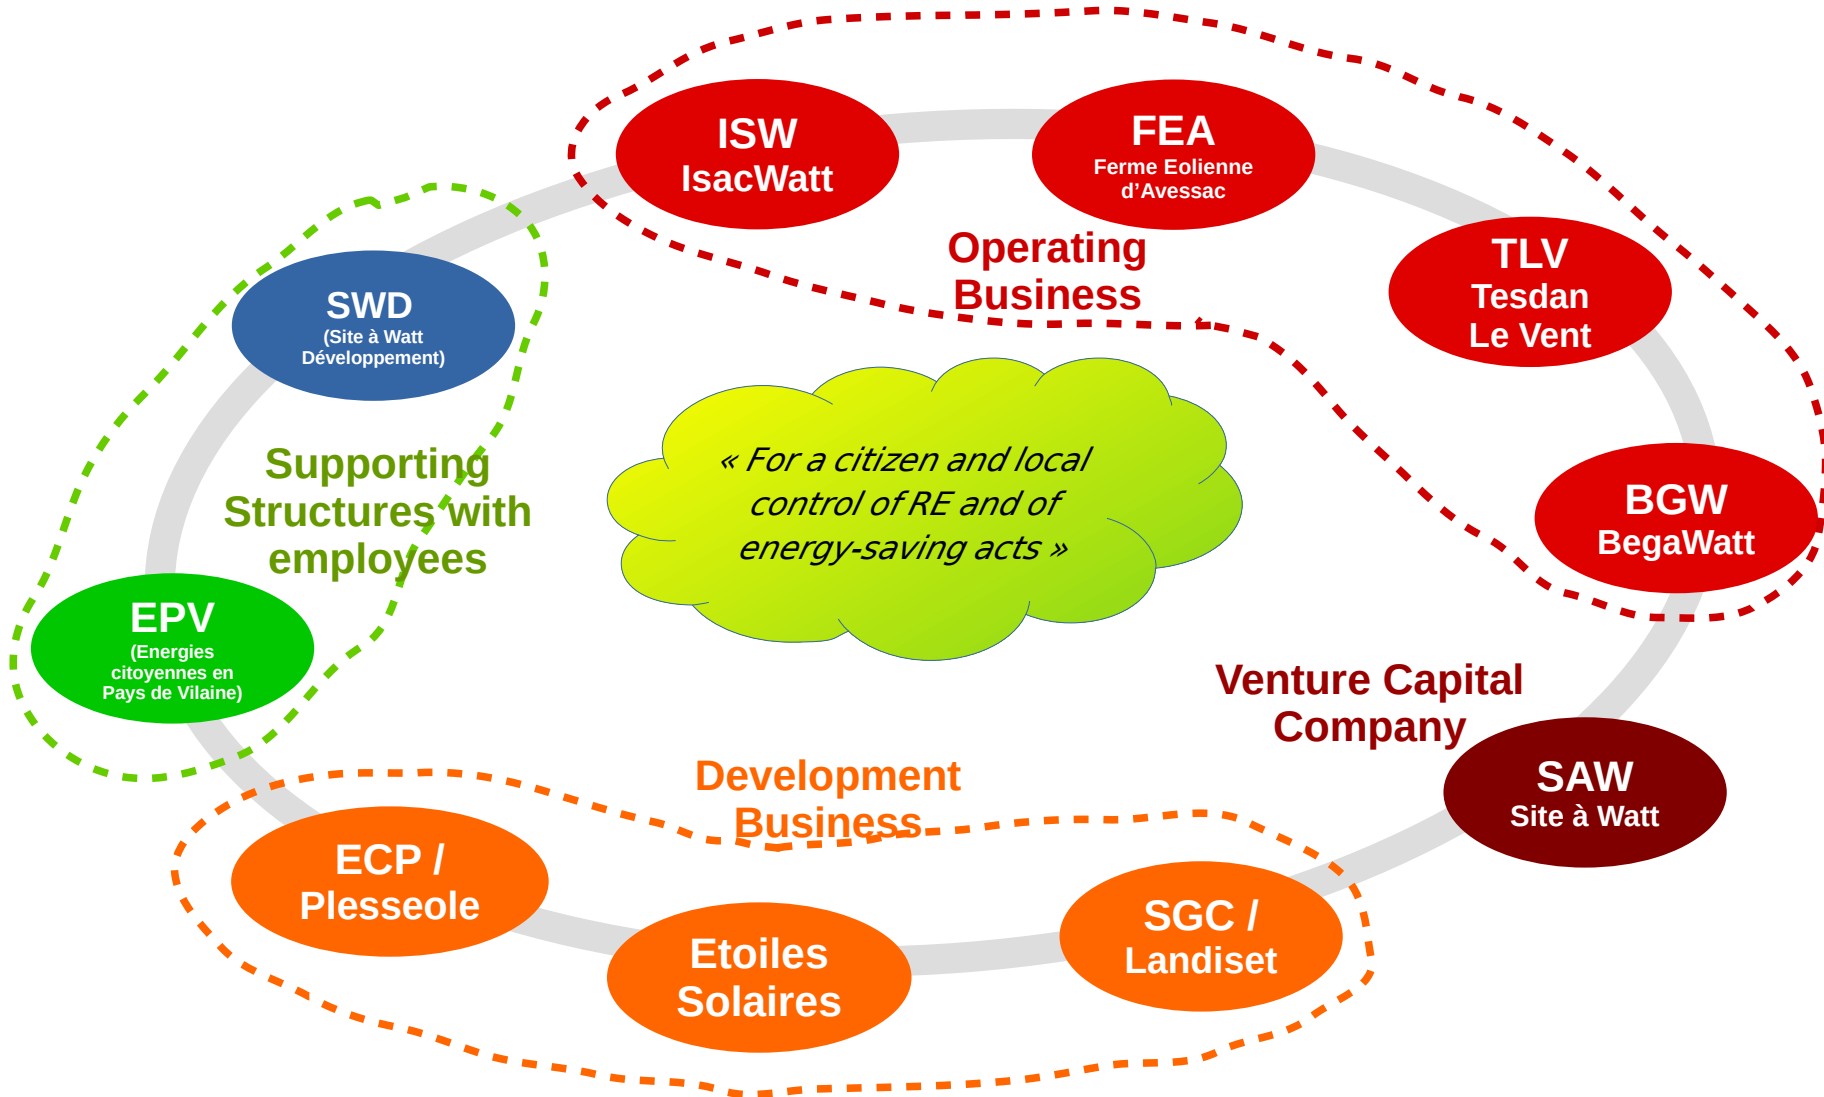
ISW
IsacWatt

FEA
Ferme Eolienne d'Avessac

Operating Business

TLV
Tesdan
Le Vent

SWD
(Site à Watt Développement)

Supporting Structures with employees

« For a citizen and local control of RE and of energy-saving acts »

BGW
BegaWatt

EPV
(Energies citoyennes en Pays de Vilaine)

Venture Capital Company

SAW
Site à Watt

Development Business

ECP /
Plesseole

Etoiles
Solaires

SGC /
Landiset